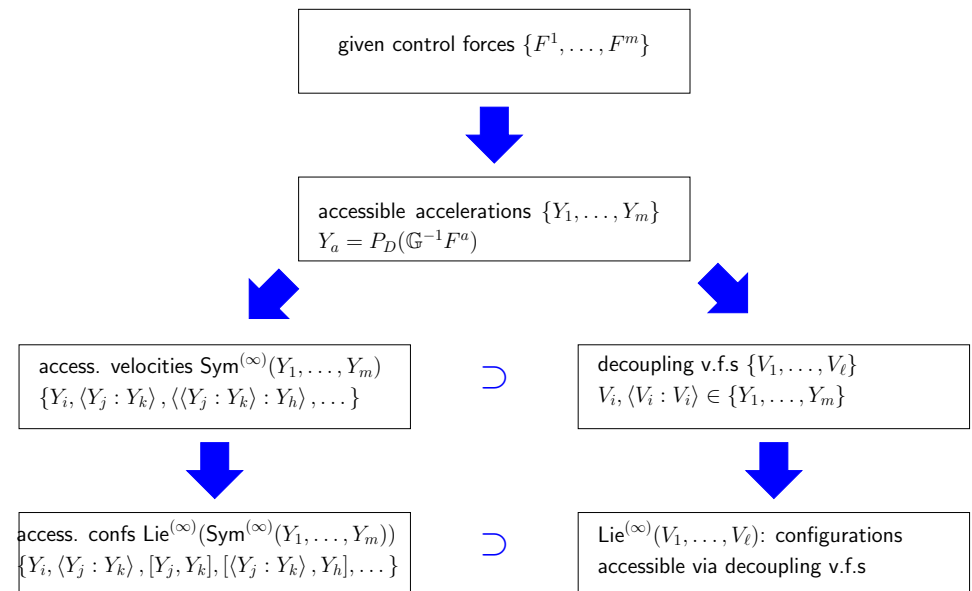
given control forces $\{F^1, \ldots, F^m\}$

accessible accelerations $\{Y_1, \ldots, Y_m\}$
$Y_a = P_D(\mathbb{G}^{-1}F^a)$

access. velocities $\mathrm{Sym}^{(\infty)}(Y_1, \ldots, Y_m)$
$\{Y_i, \langle Y_j : Y_k\rangle, \langle\langle Y_j : Y_k\rangle : Y_h\rangle, \ldots\}$

$\supset$

decoupling v.f.s $\{V_1, \ldots, V_\ell\}$
$V_i, \langle V_i : V_i\rangle \in \{Y_1, \ldots, Y_m\}$

access. confs $\mathrm{Lie}^{(\infty)}(\mathrm{Sym}^{(\infty)}(Y_1, \ldots, Y_m))$
$\{Y_i, \langle Y_j : Y_k\rangle, [Y_j, Y_k], [\langle Y_j : Y_k\rangle, Y_h], \ldots\}$

$\supset$

$\mathrm{Lie}^{(\infty)}(V_1, \ldots, V_\ell)$: configurations accessible via decoupling v.f.s